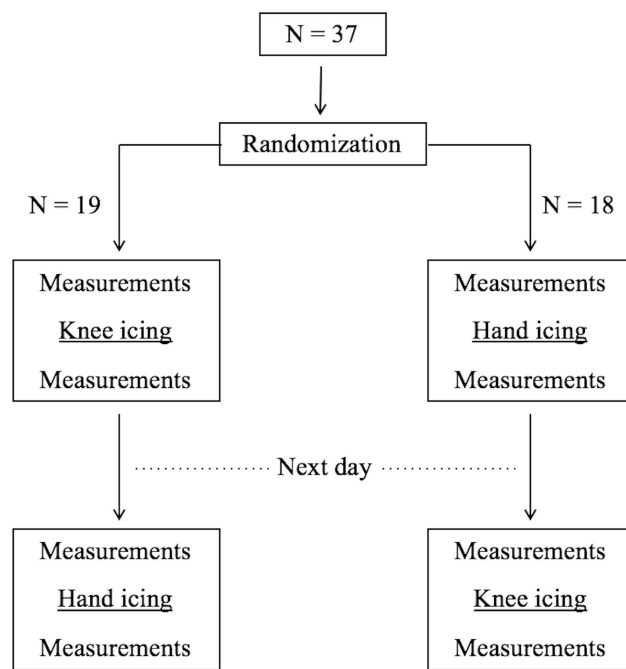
N = 37

Randomization

N = 19

N = 18

Measurements

Knee icing

Measurements

Measurements

Hand icing

Measurements

Next day

Measurements

Hand icing

Measurements

Measurements

Knee icing

Measurements